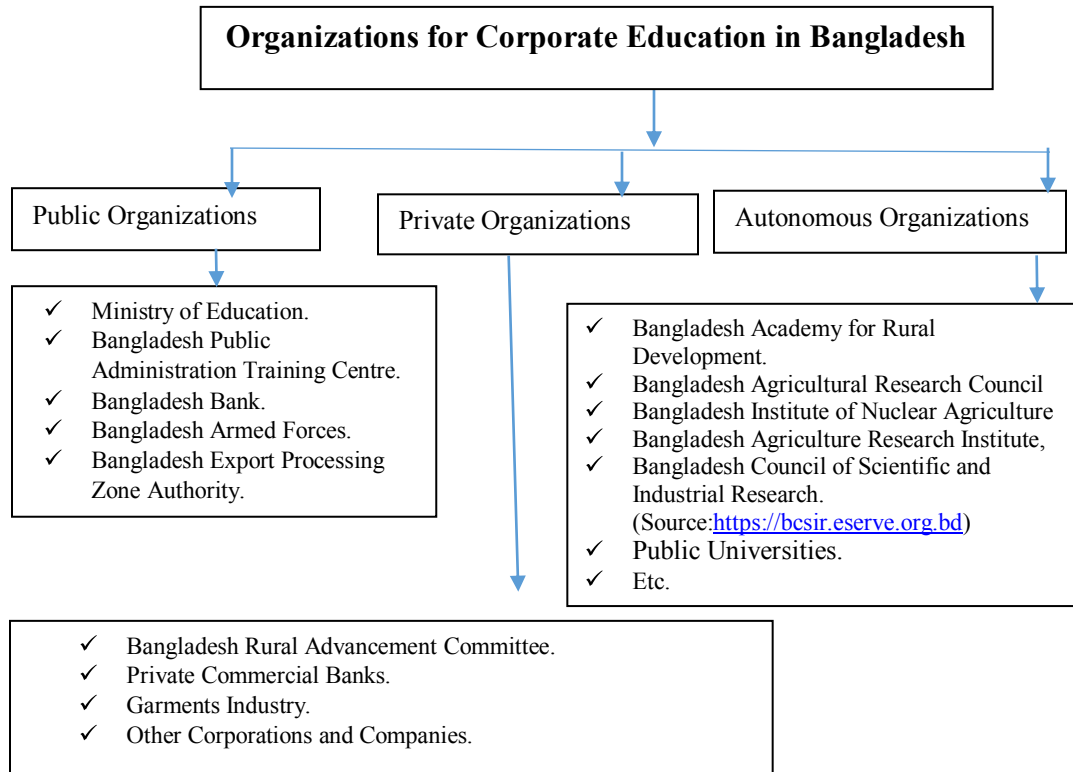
Organizations for Corporate Education in Bangladesh

Public Organizations

Private Organizations

Autonomous Organizations

✓ Ministry of Education.
✓ Bangladesh Public Administration Training Centre.
✓ Bangladesh Bank.
✓ Bangladesh Armed Forces.
✓ Bangladesh Export Processing Zone Authority.

✓ Bangladesh Academy for Rural Development.
✓ Bangladesh Agricultural Research Council
✓ Bangladesh Institute of Nuclear Agriculture
✓ Bangladesh Agriculture Research Institute,
✓ Bangladesh Council of Scientific and Industrial Research. (Source:https://bcsir.eserve.org.bd)
✓ Public Universities.
✓ Etc.

✓ Bangladesh Rural Advancement Committee.
✓ Private Commercial Banks.
✓ Garments Industry.
✓ Other Corporations and Companies.